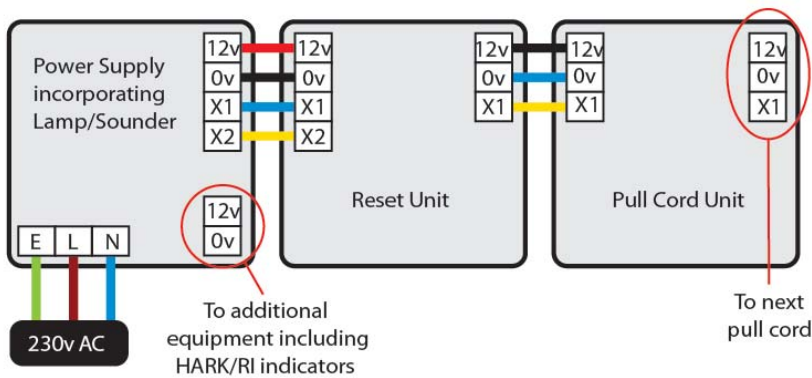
Power Supply incorporating Lamp/Sounder

12v
0v
X1
X2

12v
0v

E L N

230v AC

12v
0v
X1
X2

12v
0v
X1

Reset Unit

12v
0v
X1

12v
0v
X1

Pull Cord Unit

To additional equipment including HARK/RI indicators

To next pull cord